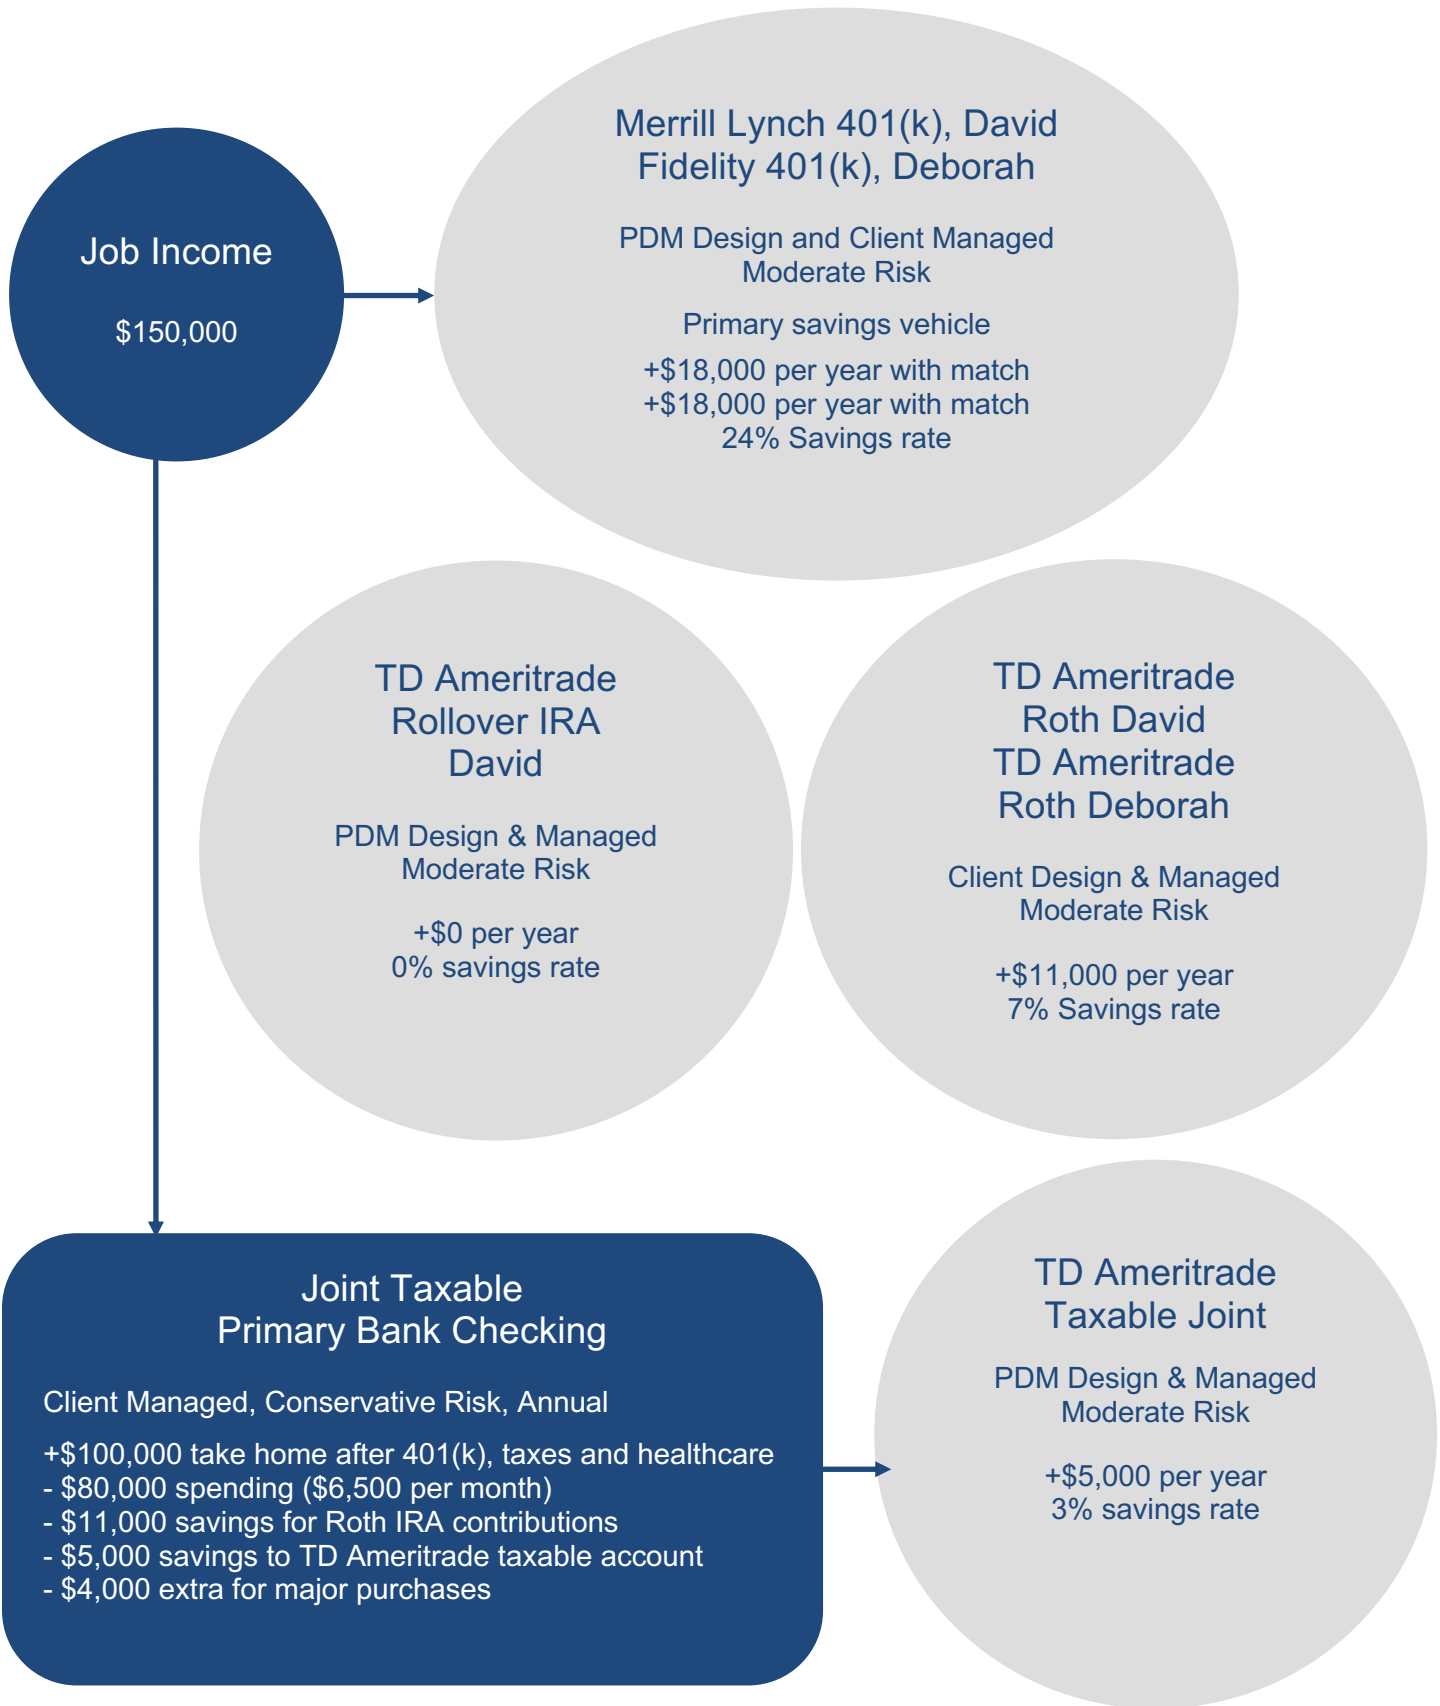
Job Income

$150,000

Merrill Lynch 401(k), David
Fidelity 401(k), Deborah

PDM Design and Client Managed
Moderate Risk

Primary savings vehicle

+$18,000 per year with match
+$18,000 per year with match
24% Savings rate

TD Ameritrade
Rollover IRA
David

PDM Design & Managed
Moderate Risk

+$0 per year
0% savings rate

TD Ameritrade
Roth David
TD Ameritrade
Roth Deborah

Client Design & Managed
Moderate Risk

+$11,000 per year
7% Savings rate

Joint Taxable
Primary Bank Checking

Client Managed, Conservative Risk, Annual

+$100,000 take home after 401(k), taxes and healthcare
- $80,000 spending ($6,500 per month)
- $11,000 savings for Roth IRA contributions
- $5,000 savings to TD Ameritrade taxable account
- $4,000 extra for major purchases

TD Ameritrade
Taxable Joint

PDM Design & Managed
Moderate Risk

+$5,000 per year
3% savings rate